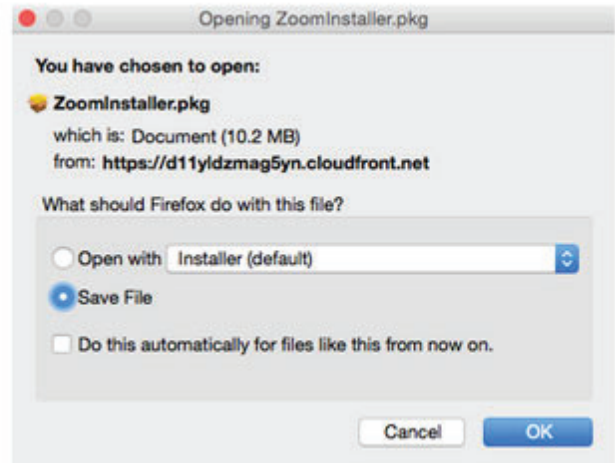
Opening ZoomInstaller.pkg

You have chosen to open:

ZoomInstaller.pkg

which is: Document (10.2 MB)

from: https://d11yldzmag5yn.cloudfront.net

What should Firefox do with this file?

Open with Installer (default)

Save File

Do this automatically for files like this from now on.

Cancel OK